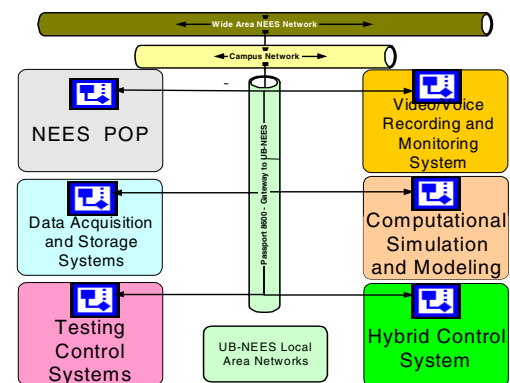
Wide Area NEES Network

Campus Network

-

NEES POP

Video/Voice Recording and Monitoring System

Data Acquisition and Storage Systems

Computational Simulation and Modeling

Passport 8600 - Gateway to UB-NEES

Testing Control Systems

UB-NEES Local Area Networks

Hybrid Control System